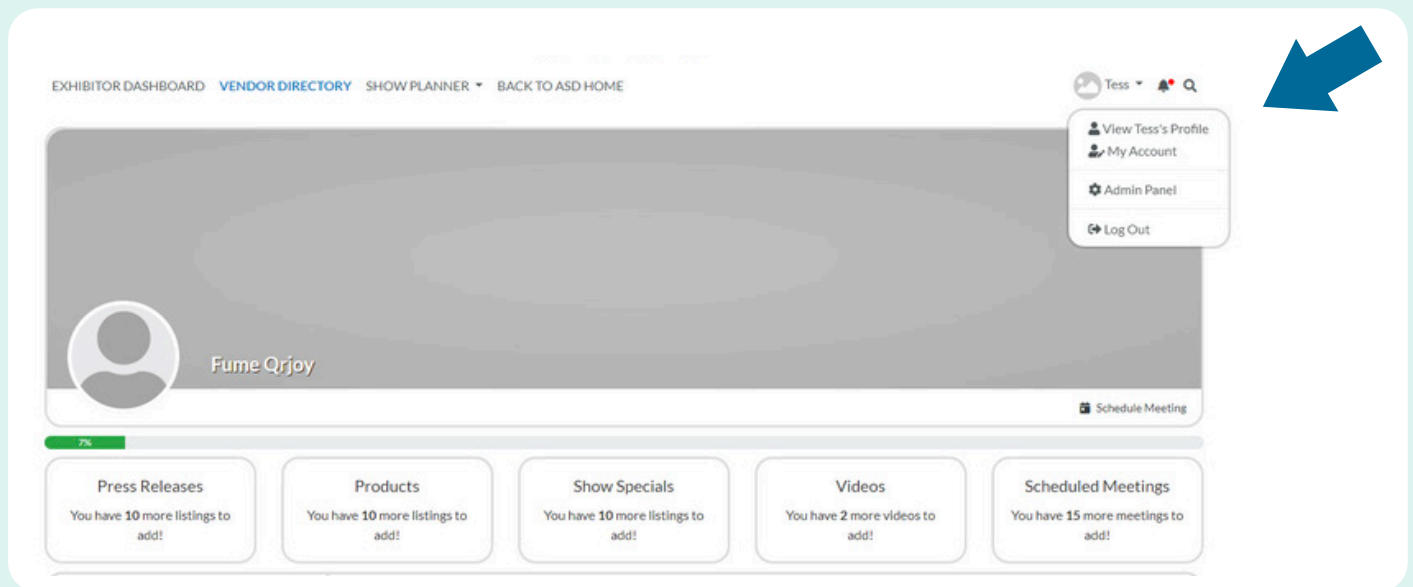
EXHIBITOR DASHBOARD VENDOR DIRECTORY SHOW PLANNER BACK TO ASD HOME

Tess

View Tess's Profile
My Account
Admin Panel
Log Out

Fume Qrjoy

Schedule Meeting

7%

Press Releases
You have **10** more listings to add!

Products
You have **10** more listings to add!

Show Specials
You have **10** more listings to add!

Videos
You have **2** more videos to add!

Scheduled Meetings
You have **15** more meetings to add!